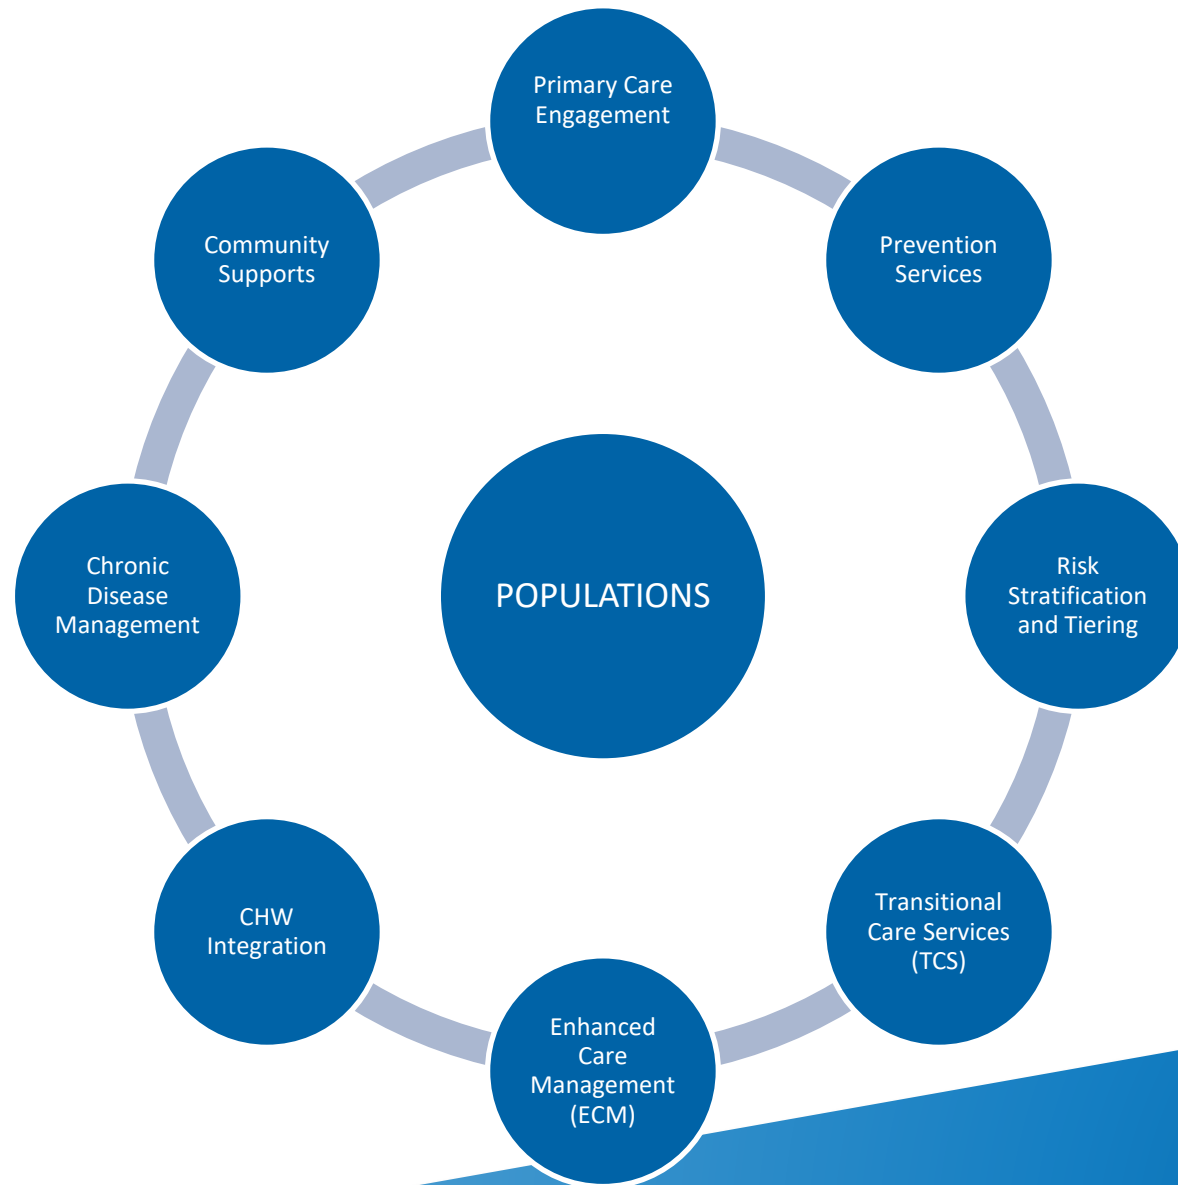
POPULATIONS

Primary Care Engagement

Prevention Services

Risk Stratification and Tiering

Transitional Care Services (TCS)

Enhanced Care Management (ECM)

CHW Integration

Chronic Disease Management

Community Supports